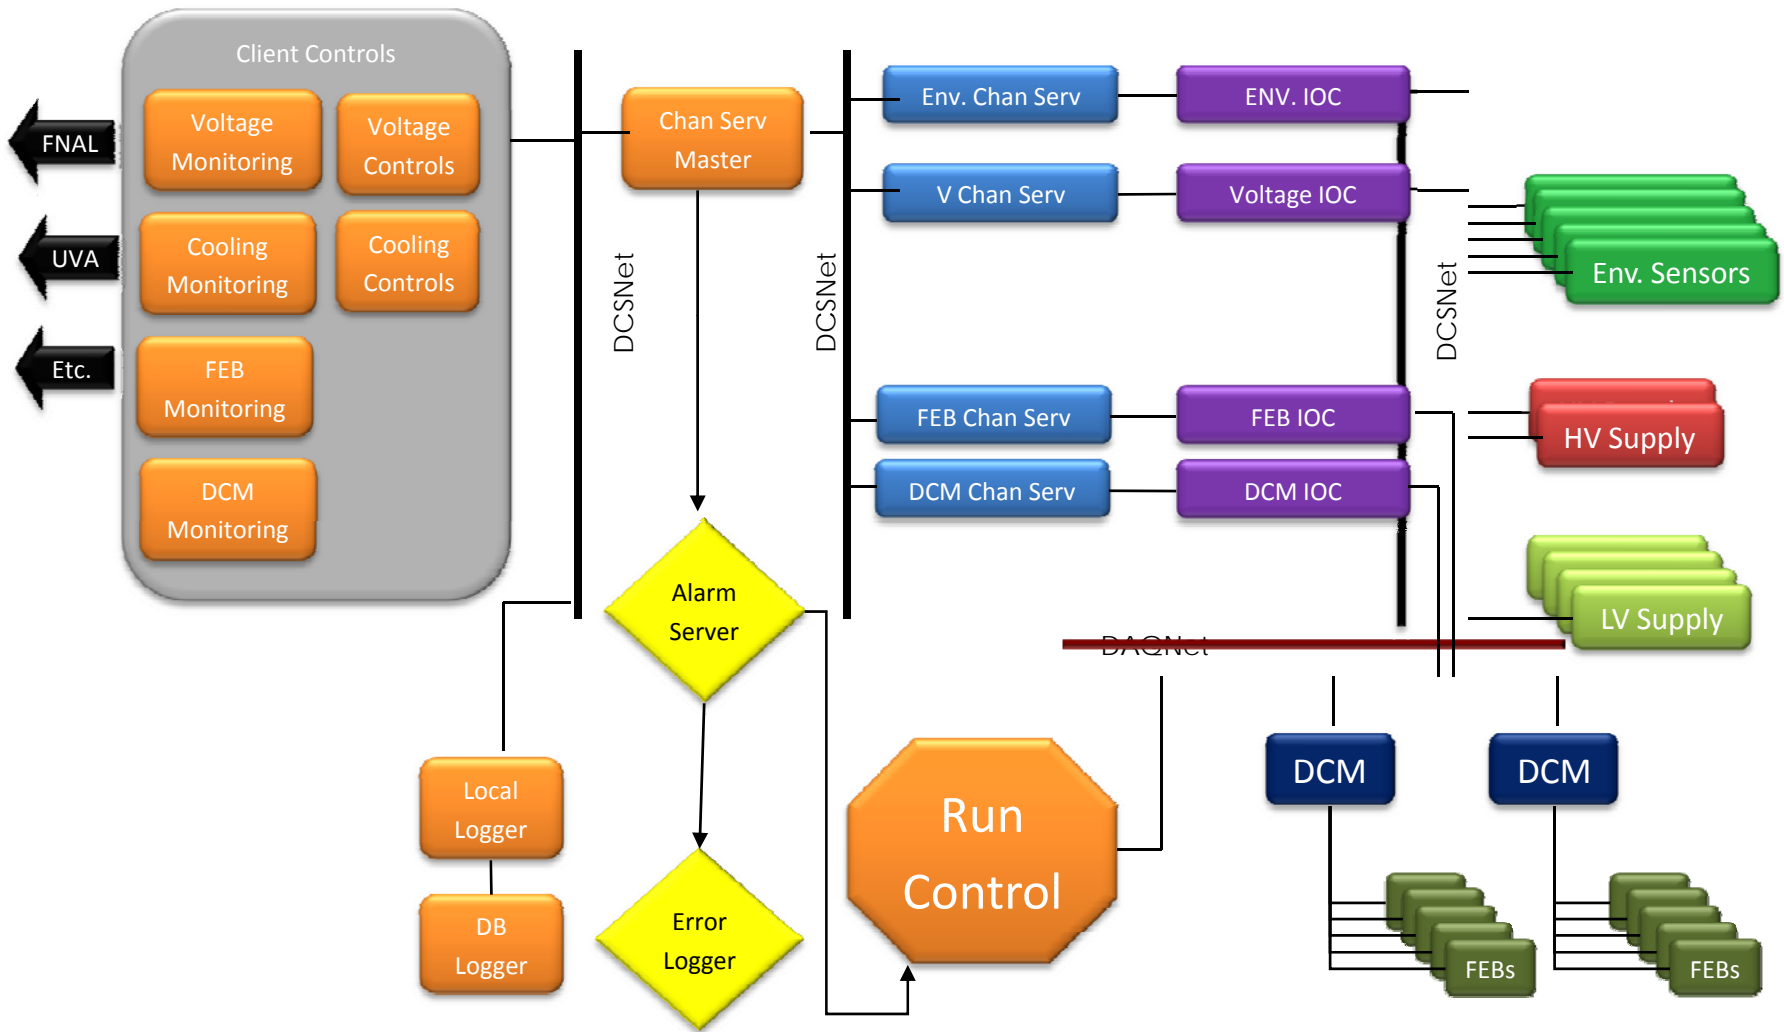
Client Controls

Voltage Monitoring

Voltage Controls

Cooling Monitoring

Cooling Controls

FEB Monitoring

DCM Monitoring

FNAL

UVA

Etc.

DCSNet

Chan Serv Master

DCSNet

Env. Chan Serv

ENV. IOC

V Chan Serv

Voltage IOC

Env. Sensors

DCSNet

FEB Chan Serv

FEB IOC

HV Supply

DCM Chan Serv

DCM IOC

LV Supply

Alarm Server

DAQNet

Local Logger

DB Logger

Error Logger

Run Control

DCM

DCM

FEBs

FEBs